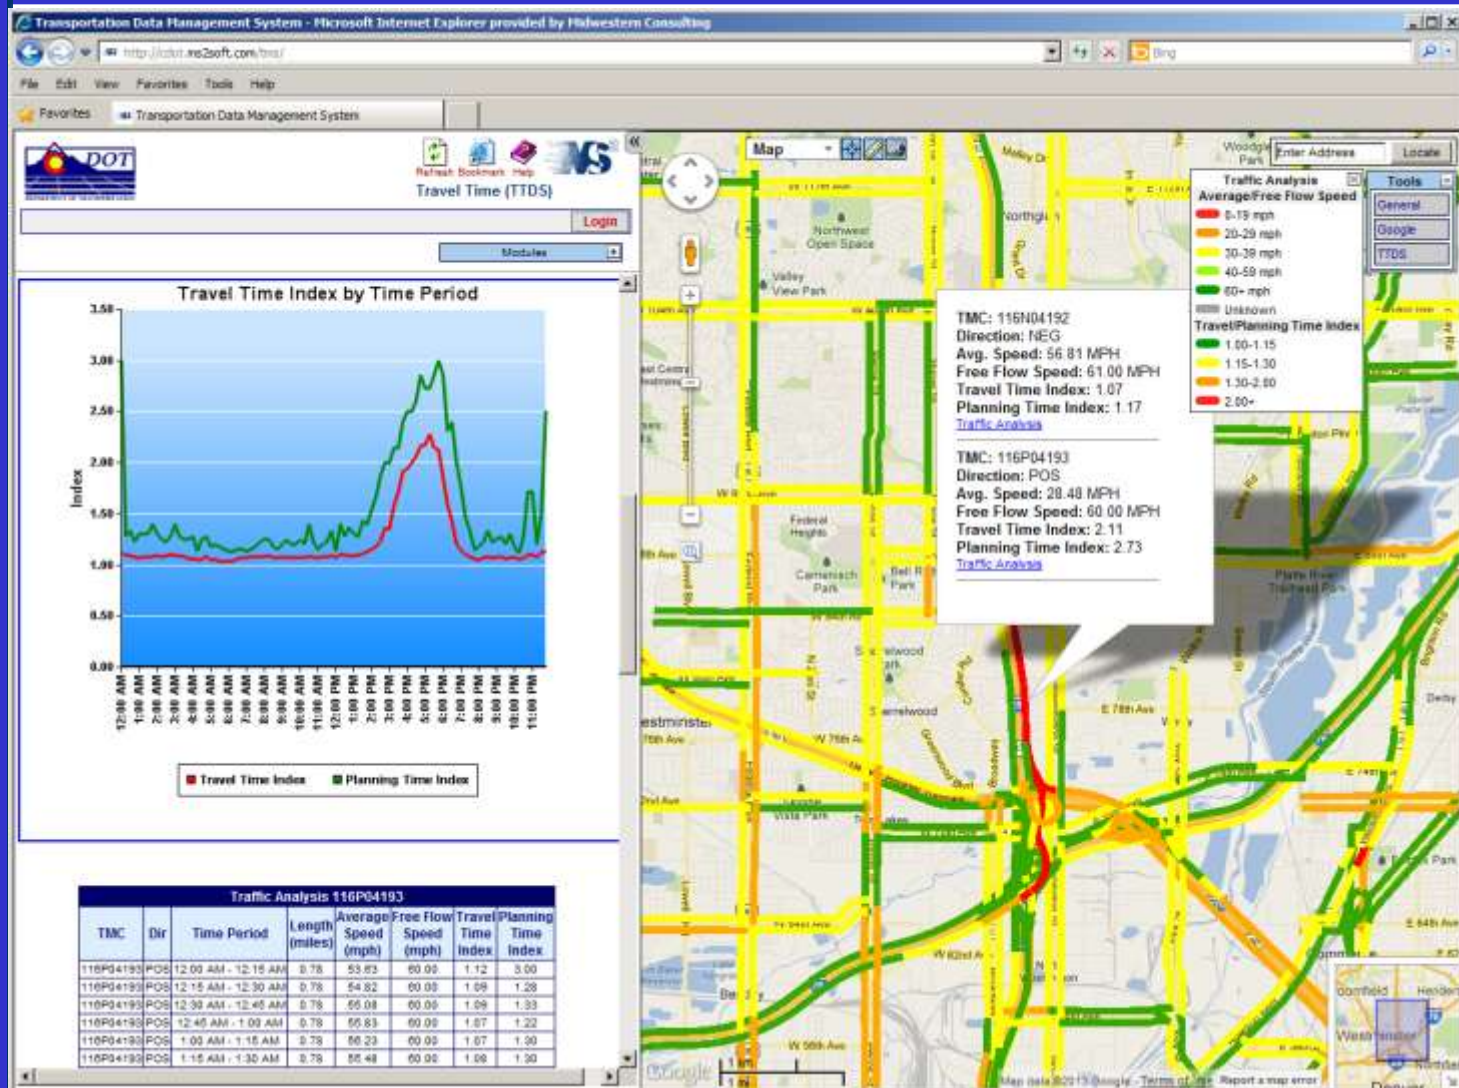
Transportation Data Management System - Microsoft Internet Explorer provided by Midwestern Consulting

http://cdot.ms2soft.com/tms/

Bing

File Edit View Favorites Tools Help

Favorites Transportation Data Management System

DOT

Refresh Bookmark Help

Travel Time (TTDS)

Login

Modules

Travel Time Index by Time Period

| 3.50 |
| 3.00 |
| 2.50 |
| 2.00 |
| 1.50 |
| 1.00 |
| 0.50 |
| 0.00 |

Index

12:00 AM 1:00 AM 2:00 AM 3:00 AM 4:00 AM 5:00 AM 6:00 AM 7:00 AM 8:00 AM 9:00 AM 10:00 AM 11:00 AM 12:00 PM 1:00 PM 2:00 PM 3:00 PM 4:00 PM 5:00 PM 6:00 PM 7:00 PM 8:00 PM 9:00 PM 10:00 PM 11:00 PM

Travel Time Index Planning Time Index

Traffic Analysis 116P04193

| TMC | Dir | Time Period | Length (miles) | Average Speed (mph) | Free Flow Speed (mph) | Travel Time Index | Planning Time Index |
|---|---|---|---|---|---|---|---|
| 116P04193 | POS | 12:00 AM - 12:15 AM | 0.78 | 53.83 | 60.00 | 1.12 | 3.00 |
| 116P04193 | POS | 12:15 AM - 12:30 AM | 0.78 | 54.82 | 60.00 | 1.09 | 1.28 |
| 116P04193 | POS | 12:30 AM - 12:45 AM | 0.78 | 55.08 | 60.00 | 1.09 | 1.33 |
| 116P04193 | POS | 12:45 AM - 1:00 AM | 0.78 | 55.83 | 60.00 | 1.07 | 1.22 |
| 116P04193 | POS | 1:00 AM - 1:15 AM | 0.78 | 56.23 | 60.00 | 1.07 | 1.30 |
| 116P04193 | POS | 1:15 AM - 1:30 AM | 0.78 | 55.48 | 60.00 | 1.08 | 1.30 |

Map

Enter Address Locate

Traffic Analysis
Average/Free Flow Speed
0-19 mph
20-29 mph
30-39 mph
40-59 mph
60+ mph
Unknown
Travel/Planning Time Index
1.00-1.15
1.15-1.30
1.30-2.00
2.00+

Tools
General
Google
TTDS

TMC: 116N04192
Direction: NEG
Avg. Speed: 56.81 MPH
Free Flow Speed: 61.00 MPH
Travel Time Index: 1.07
Planning Time Index: 1.17
Traffic Analysis

TMC: 116P04193
Direction: POS
Avg. Speed: 28.48 MPH
Free Flow Speed: 60.00 MPH
Travel Time Index: 2.11
Planning Time Index: 2.73
Traffic Analysis

Northwest Open Space
Valley View Park
Federal Heights
Carmelsch Park
Bell Roth Park
Westminster
E 78th Ave
W 76th Ave
Lowell Vista Park
Platte River Trailhead Park
Derby
W 56th Ave
E 64th Ave
Westminster

Google
Map data ©2013 Google - Terms of Use Report a map error